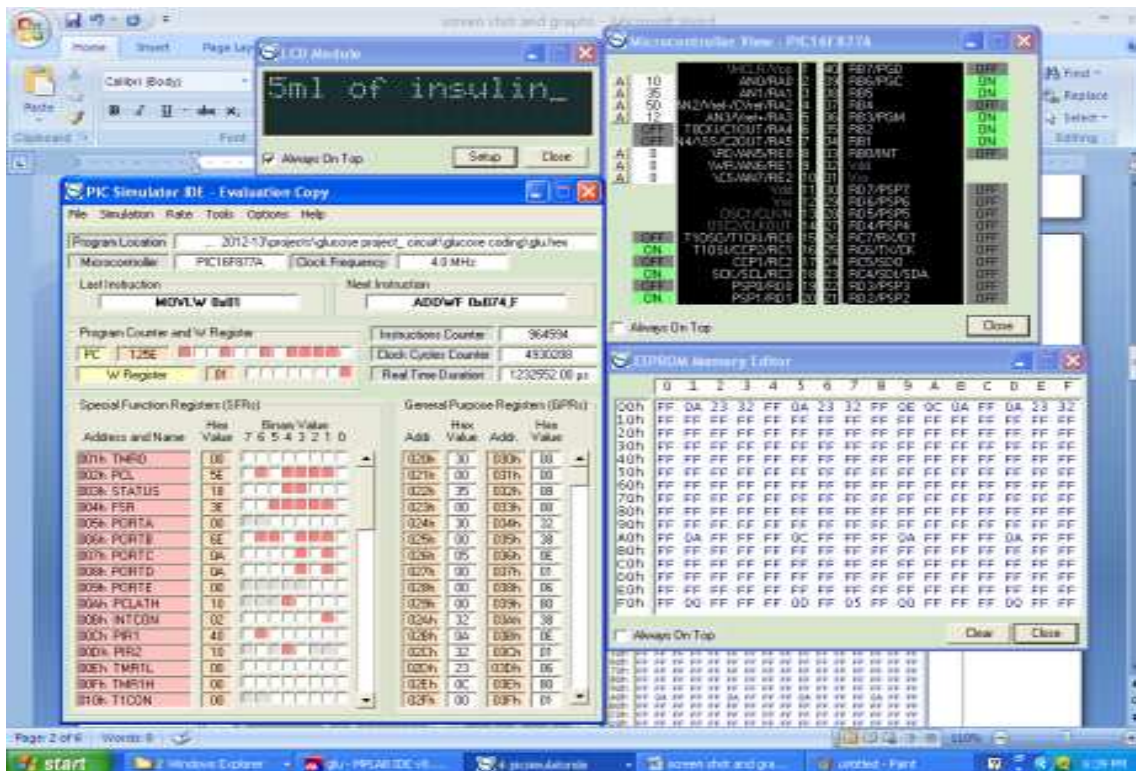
screen shot and graphs - Microsoft Word

Home Insert Page Lay

Calibri (Body)

Paste

Clipboard

Font

Find

Replace

Select

Editing

LCD Module

5ml of insulin_

Always On Top

Setup

Close

Microcontroller View - PIC16F877A

| | | | | | |
|---|---|---|---|---|---|
| | | MCLR/Vpp | 1 | 40 | RB7/PGD | OFF |
| A | 10 | AN0/RA0 | 2 | 39 | RB6/PGC | ON |
| A | 35 | AN1/RA1 | 3 | 38 | RB5 | ON |
| A | 50 | AN2/Vref-/CVref/RA2 | 4 | 37 | RB4 | OFF |
| A | 12 | AN3/Vref+/RA3 | 5 | 36 | RB3/PGM | ON |
| | OFF | T0CKI/C1OUT/RA4 | 6 | 35 | RB2 | ON |
| | OFF | AN4/SS/C2OUT/RA5 | 7 | 34 | RB1 | ON |
| A | 0 | RD/AN5/RE0 | 8 | 33 | RB0/INT | OFF |
| A | 0 | WR/AN6/RE1 | 9 | 32 | Vdd | |
| A | 0 | CS/AN7/RE2 | 10 | 31 | Vss | |
| | | Vdd | 11 | 30 | RD7/PSP7 | OFF |
| | | Vss | 12 | 29 | RD6/PSP6 | OFF |
| | | OSC1/CLKIN | 13 | 28 | RD5/PSP5 | OFF |
| | | OSC2/CLKOUT | 14 | 27 | RD4/PSP4 | OFF |
| | OFF | T1OSO/T1CKI/RC0 | 15 | 26 | RC7/RX/DT | OFF |
| | ON | T1OSI/CCP2/RC1 | 16 | 25 | RC6/TX/CK | OFF |
| | OFF | CCP1/RC2 | 17 | 24 | RC5/SDO | OFF |
| | ON | SCK/SCL/RC3 | 18 | 23 | RC4/SDI/SDA | OFF |
| | OFF | PSP0/RD0 | 19 | 22 | RD3/PSP3 | OFF |
| | ON | PSP1/RD1 | 20 | 21 | RD2/PSP2 | OFF |

Always On Top

Close

PIC Simulator IDE - Evaluation Copy

File Simulation Rate Tools Options Help

Program Location ... 2012-13\projects\glucose project_circuit\glucose coding\glu.hex

Microcontroller PIC16F877A Clock Frequency 4.0 MHz

Last Instruction MOVLW 0x01

Next Instruction ADDWF 0x074,F

Program Counter and W Register

PC 125E

W Register 01

Instructions Counter 964594

Clock Cycles Counter 4930208

Real Time Duration 1232952.00 µs

Special Function Registers (SFRs)

| Address and Name | Hex Value | Binary Value 7 6 5 4 3 2 1 0 |
|---|---|---|
| 001h TMR0 | 00 | |
| 002h PCL | 5E | |
| 003h STATUS | 18 | |
| 004h FSR | 3E | |
| 005h PORTA | 00 | |
| 006h PORTB | 6E | |
| 007h PORTC | 0A | |
| 008h PORTD | 0A | |
| 009h PORTE | 00 | |
| 00Ah PCLATH | 10 | |
| 00Bh INTCON | 02 | |
| 00Ch PIR1 | 40 | |
| 00Dh PIR2 | 10 | |
| 00Eh TMR1L | 00 | |
| 00Fh TMR1H | 00 | |
| 010h T1CON | 00 | |

General Purpose Registers (GPRs)

| Addr. | Hex Value | Addr. | Hex Value |
|---|---|---|---|
| 020h | 30 | 030h | 00 |
| 021h | 00 | 031h | 00 |
| 022h | 35 | 032h | 00 |
| 023h | 00 | 033h | 00 |
| 024h | 30 | 034h | 32 |
| 025h | 00 | 035h | 38 |
| 026h | 05 | 036h | 0E |
| 027h | 00 | 037h | 01 |
| 028h | 00 | 038h | 06 |
| 029h | 00 | 039h | 80 |
| 02Ah | 32 | 03Ah | 38 |
| 02Bh | 0A | 03Bh | 0E |
| 02Ch | 32 | 03Ch | 01 |
| 02Dh | 23 | 03Dh | 06 |
| 02Eh | 0C | 03Eh | 80 |
| 02Fh | 00 | 03Fh | 01 |

EEPROM Memory Editor

| | 0 | 1 | 2 | 3 | 4 | 5 | 6 | 7 | 8 | 9 | A | B | C | D | E | F |
|---|---|---|---|---|---|---|---|---|---|---|---|---|---|---|---|---|
| 00h | FF | 0A | 23 | 32 | FF | 0A | 23 | 32 | FF | 0E | 0C | 0A | FF | 0A | 23 | 32 |
| 10h | FF | FF | FF | FF | FF | FF | FF | FF | FF | FF | FF | FF | FF | FF | FF | FF |
| 20h | FF | FF | FF | FF | FF | FF | FF | FF | FF | FF | FF | FF | FF | FF | FF | FF |
| 30h | FF | FF | FF | FF | FF | FF | FF | FF | FF | FF | FF | FF | FF | FF | FF | FF |
| 40h | FF | FF | FF | FF | FF | FF | FF | FF | FF | FF | FF | FF | FF | FF | FF | FF |
| 50h | FF | FF | FF | FF | FF | FF | FF | FF | FF | FF | FF | FF | FF | FF | FF | FF |
| 60h | FF | FF | FF | FF | FF | FF | FF | FF | FF | FF | FF | FF | FF | FF | FF | FF |
| 70h | FF | FF | FF | FF | FF | FF | FF | FF | FF | FF | FF | FF | FF | FF | FF | FF |
| 80h | FF | FF | FF | FF | FF | FF | FF | FF | FF | FF | FF | FF | FF | FF | FF | FF |
| 90h | FF | FF | FF | FF | FF | FF | FF | FF | FF | FF | FF | FF | FF | FF | FF | FF |
| A0h | FF | 0A | FF | FF | FF | 0C | FF | FF | FF | 0A | FF | FF | FF | 0A | FF | FF |
| B0h | FF | FF | FF | FF | FF | FF | FF | FF | FF | FF | FF | FF | FF | FF | FF | FF |
| C0h | FF | FF | FF | FF | FF | FF | FF | FF | FF | FF | FF | FF | FF | FF | FF | FF |
| D0h | FF | FF | FF | FF | FF | FF | FF | FF | FF | FF | FF | FF | FF | FF | FF | FF |
| E0h | FF | FF | FF | FF | FF | FF | FF | FF | FF | FF | FF | FF | FF | FF | FF | FF |
| F0h | FF | 0Q | FF | FF | FF | 0D | FF | 05 | FF | 0Q | FF | FF | FF | 0Q | FF | FF |

Always On Top

Clear

Close

Page: 2 of 6 Words: 8

110%

start

2 Windows Explorer

glu - MPLAB IDE v8...

4 picsimulatoride

screen shot and gra...

untitled - Paint